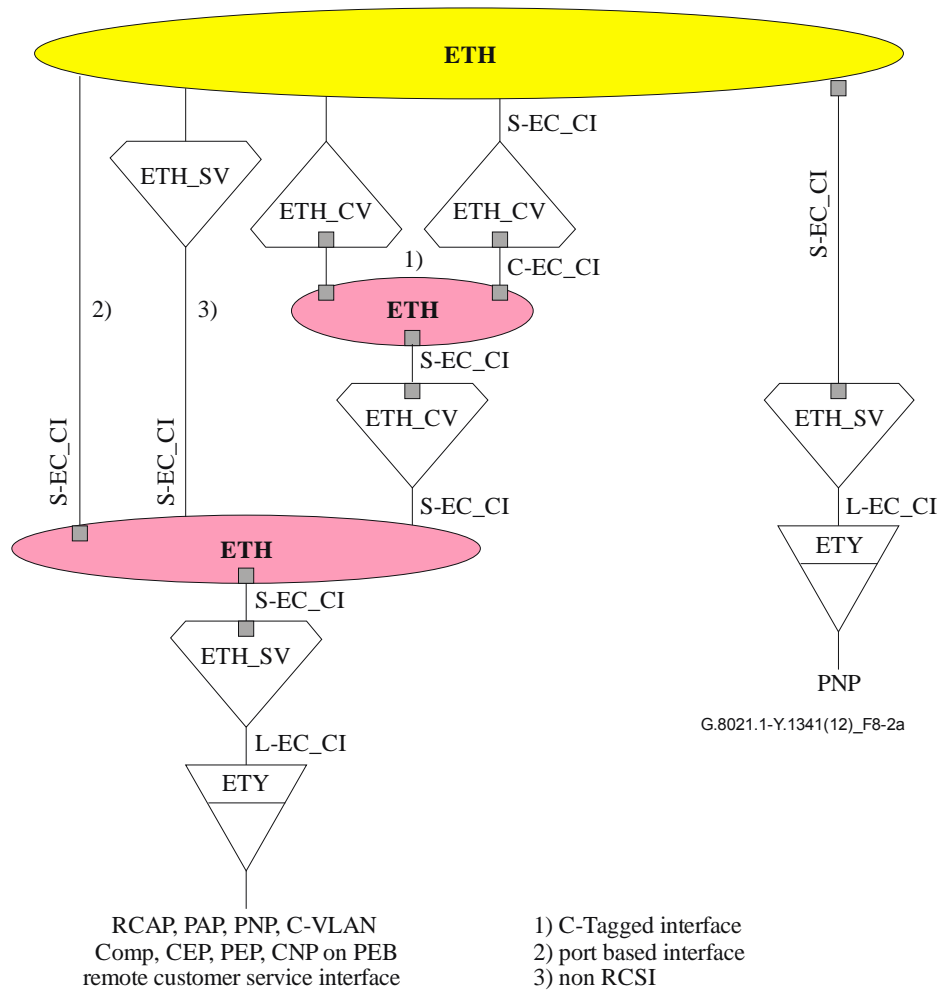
ETH

S-EC_CI

ETH_SV

ETH_CV

ETH_CV

S-EC_CI

1)

C-EC_CI

2)

3)

ETH

S-EC_CI

ETH_CV

ETH_SV

S-EC_CI

S-EC_CI

S-EC_CI

L-EC_CI

ETH

ETY

S-EC_CI

ETH_SV

PNP

G.8021.1-Y.1341(12)_F8-2a

L-EC_CI

ETY

RCAP, PAP, PNP, C-VLAN
Comp, CEP, PEP, CNP on PEB
remote customer service interface

1) C-Tagged interface
2) port based interface
3) non RCSI